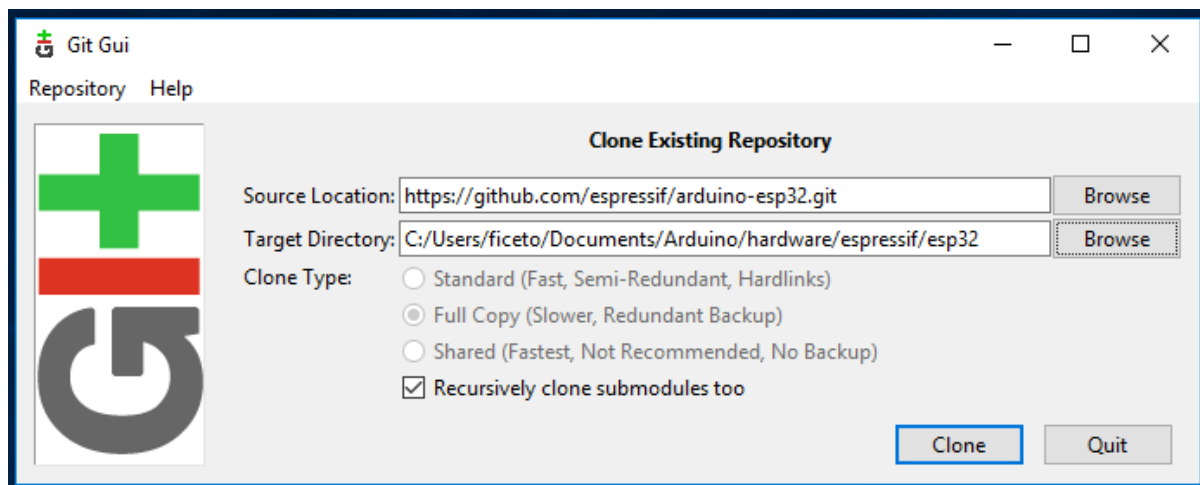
Git Gui

Repository Help

Clone Existing Repository

Source Location: https://github.com/espressif/arduino-esp32.git Browse

Target Directory: C:/Users/ficeto/Documents/Arduino/hardware/espressif/esp32 Browse

Clone Type:
Standard (Fast, Semi-Redundant, Hardlinks)
Full Copy (Slower, Redundant Backup)
Shared (Fastest, Not Recommended, No Backup)

Recursively clone submodules too

Clone Quit